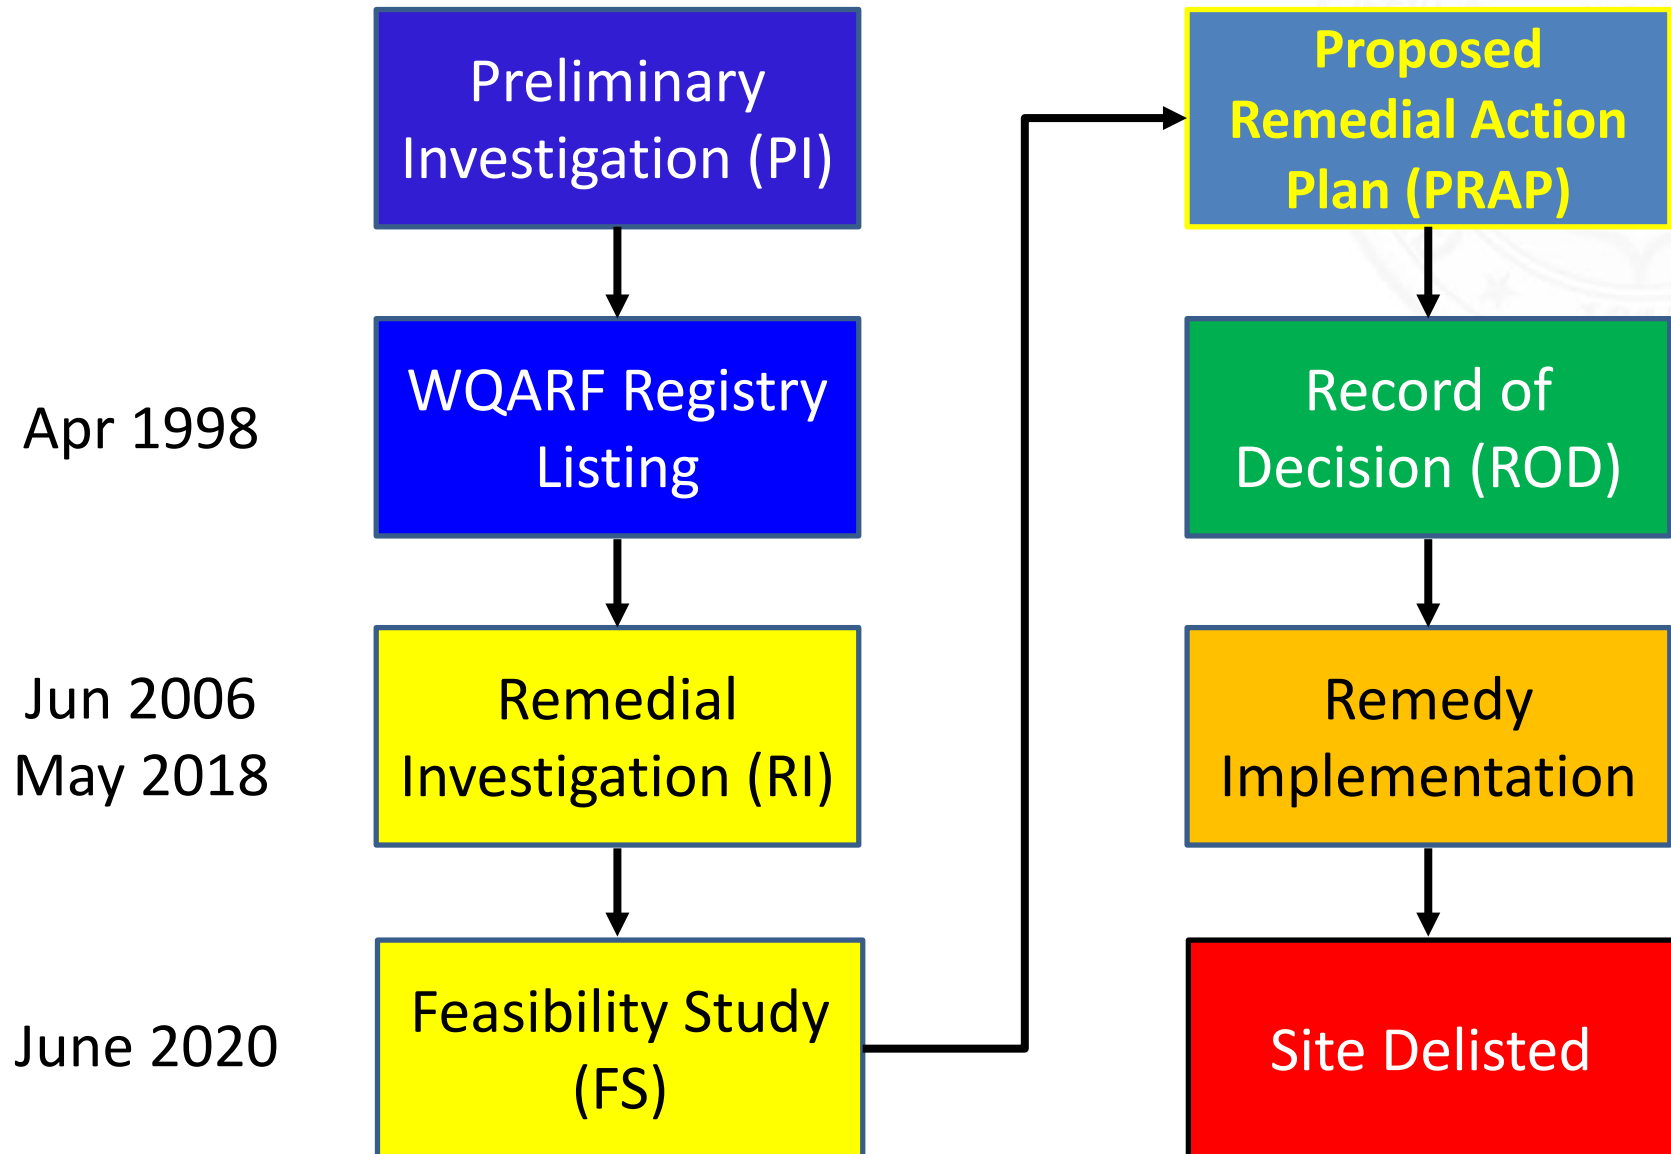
Preliminary Investigation (PI)

Apr 1998

WQARF Registry Listing

Jun 2006
May 2018

Remedial Investigation (RI)

June 2020

Feasibility Study (FS)

Proposed Remedial Action Plan (PRAP)

Record of Decision (ROD)

Remedy Implementation

Site Delisted